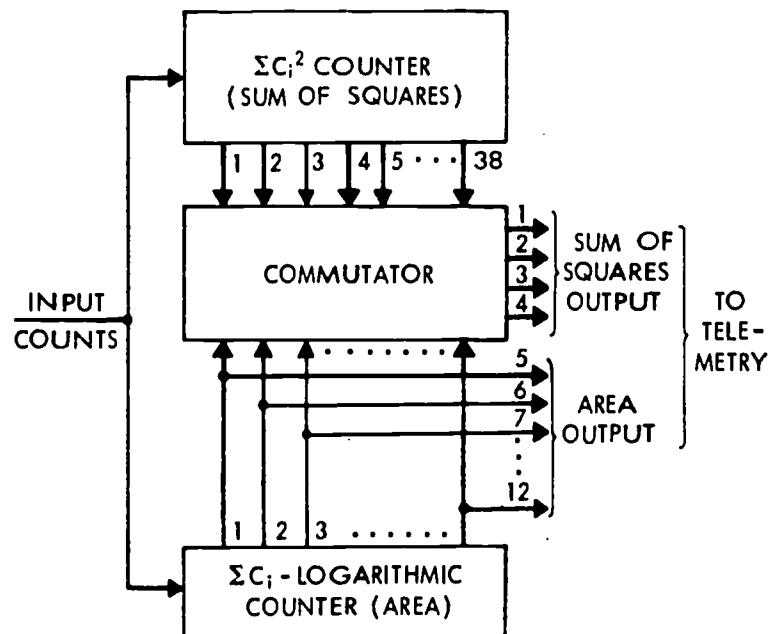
$\Sigma C_i^2$ COUNTER (SUM OF SQUARES)

1 2 3 4 5 · · · 38

COMMUTATOR

1
2
3
4

SUM OF SQUARES OUTPUT

TO TELEMETRY

INPUT COUNTS

5
6
7
·
·
12

AREA OUTPUT

1 2 3 · · · · · ·

$\Sigma C_i$ - LOGARITHMIC COUNTER (AREA)